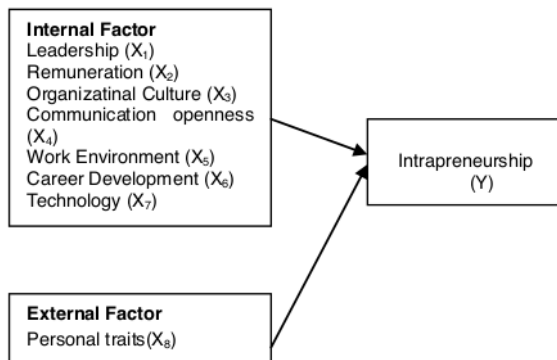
Internal Factor
Leadership ($X_1$)
Remuneration ($X_2$)
Organizatinal Culture ($X_3$)
Communication openness ($X_4$)
Work Environment ($X_5$)
Career Development ($X_6$)
Technology ($X_7$)

Intrapreneurship (Y)

External Factor
Personal traits($X_8$)